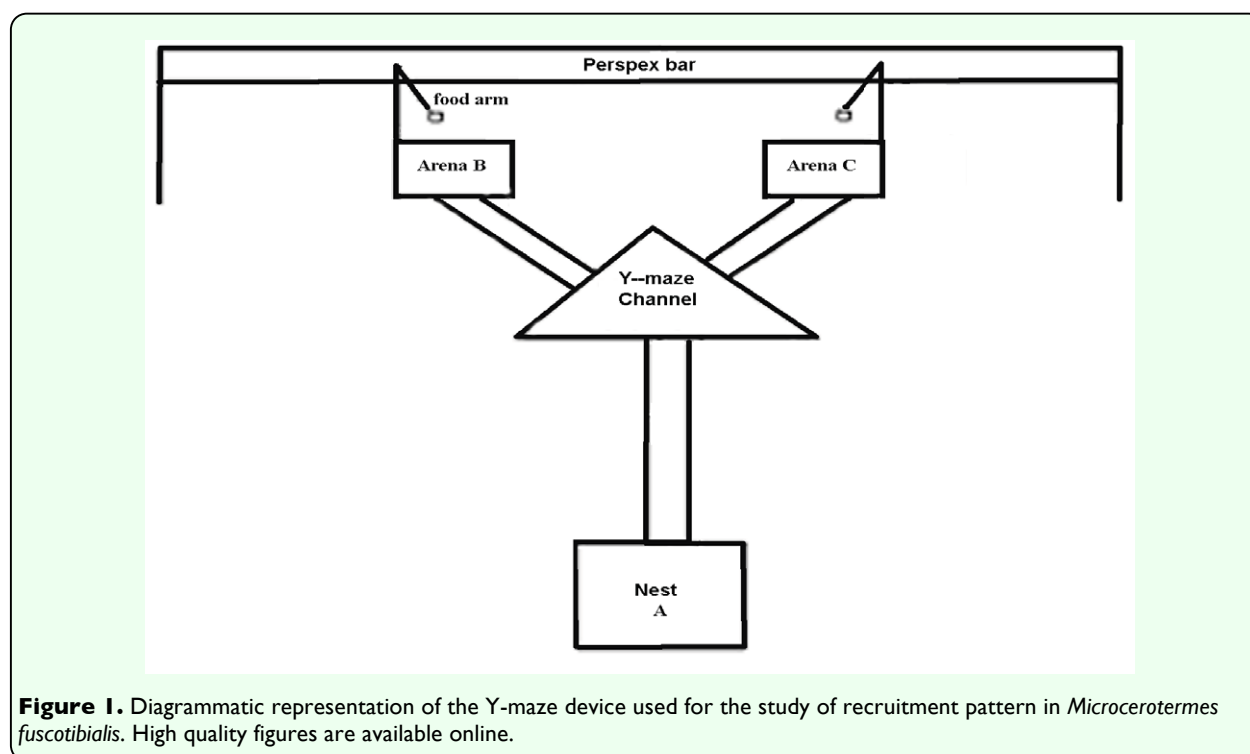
Perspex bar

food arm

Arena B

Arena C

Y--maze Channel

Nest A

**Figure 1.** Diagrammatic representation of the Y-maze device used for the study of recruitment pattern in *Microcerotermes fuscotibialis*. High quality figures are available online.